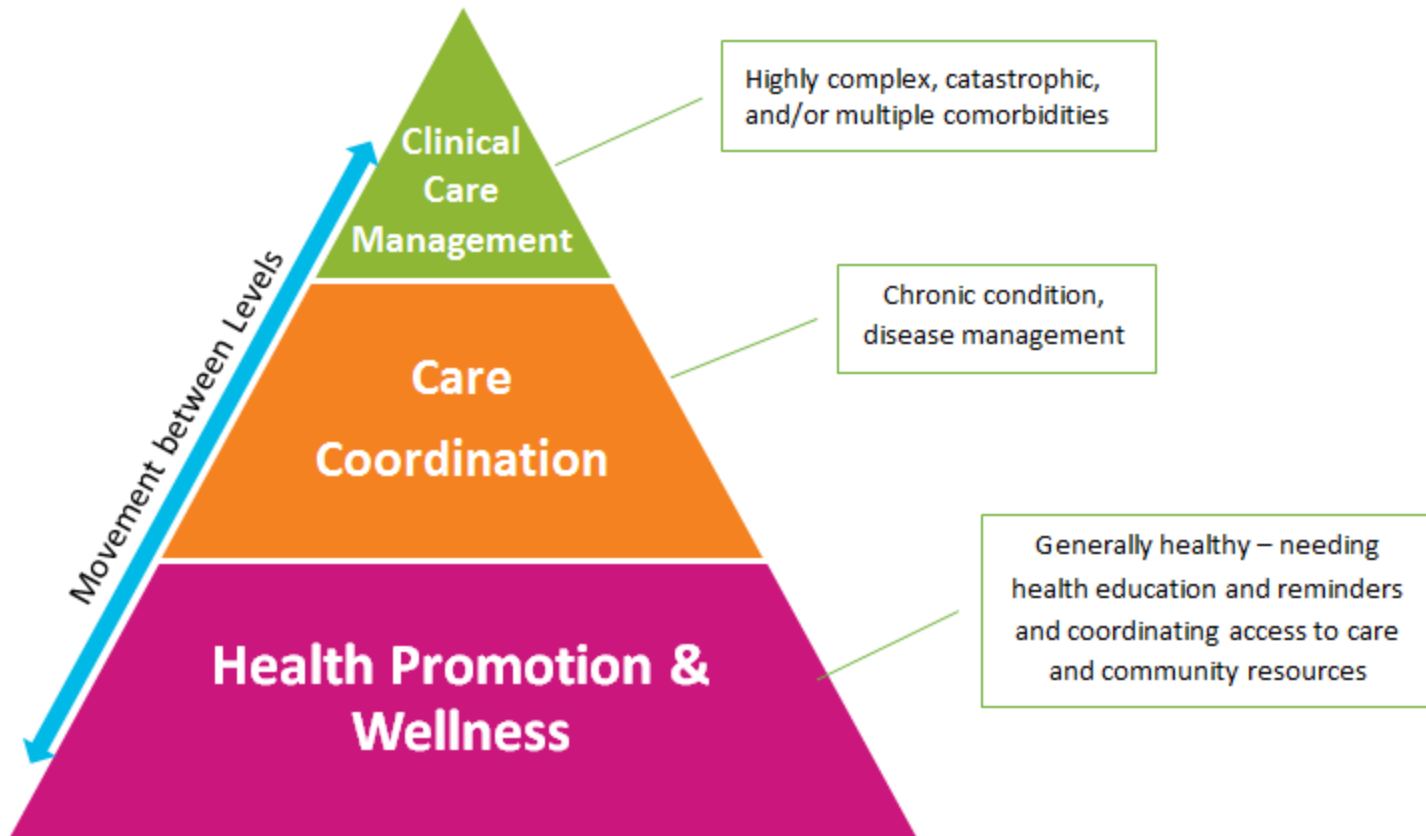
Clinical Care Management

Highly complex, catastrophic, and/or multiple comorbidities

Movement between Levels

Care Coordination

Chronic condition, disease management

Health Promotion & Wellness

Generally healthy – needing health education and reminders and coordinating access to care and community resources